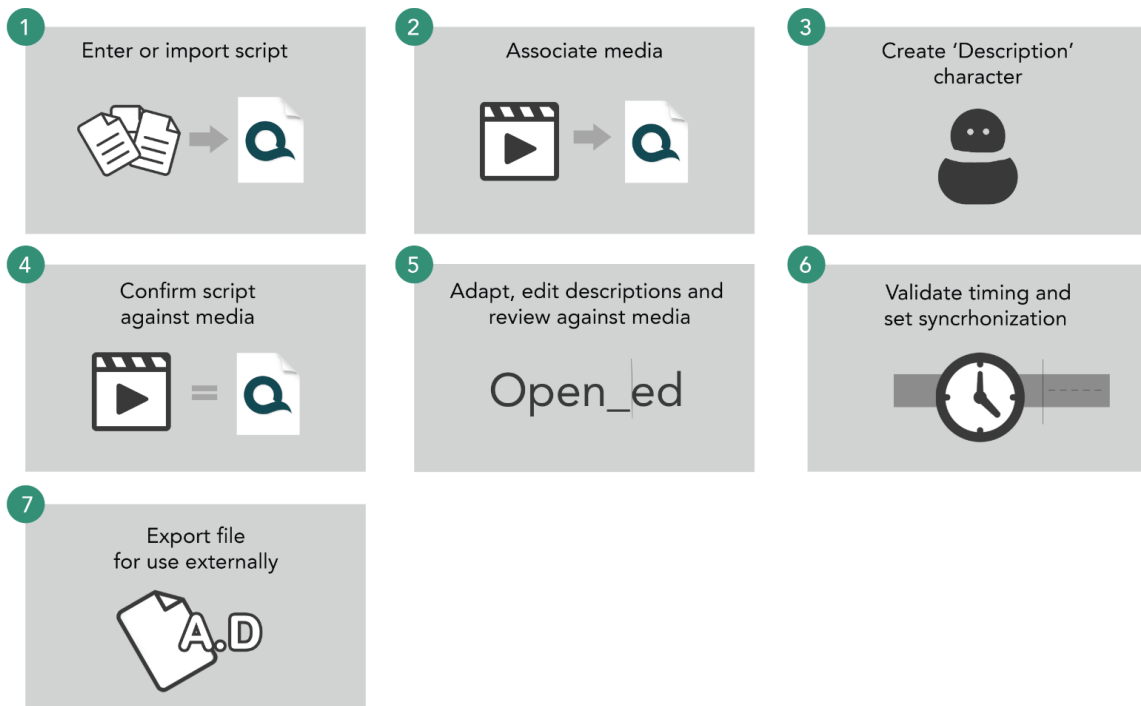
1
Enter or import script

2
Associate media

3
Create 'Description' character

4
Confirm script against media

=

5
Adapt, edit descriptions and review against media

Open_ed

6
Validate timing and set syncrhonization

7
Export file for use externally

A.D